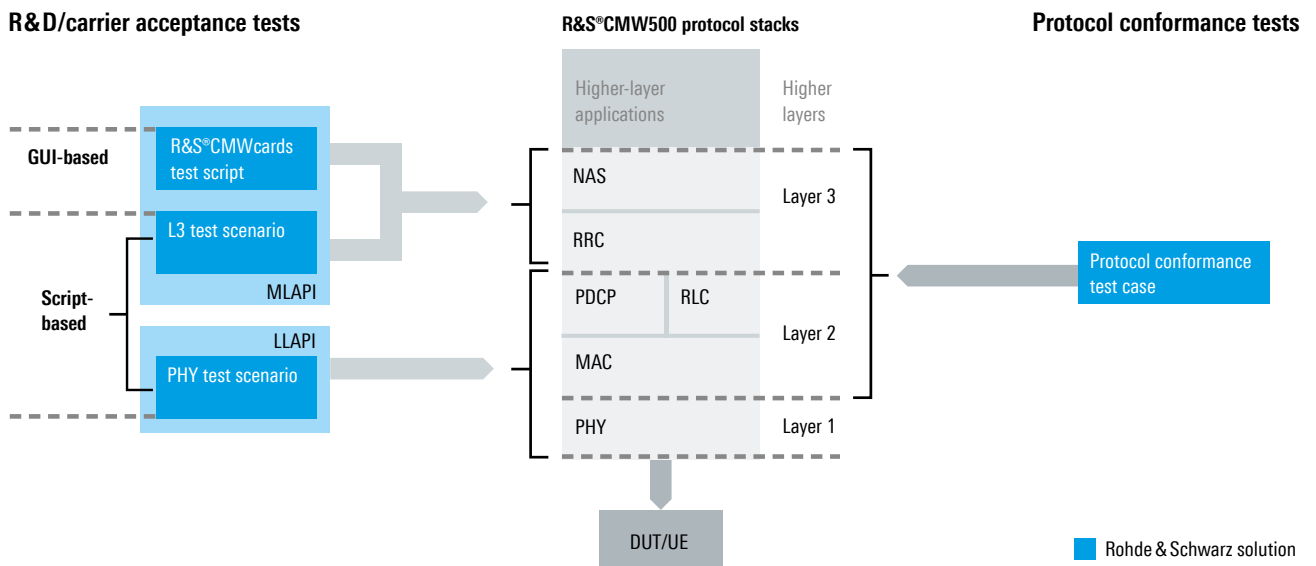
R&D/carrier acceptance tests

R&S®CMW500 protocol stacks

Protocol conformance tests

Higher-layer applications

Higher layers

GUI-based

R&S®CMWcards test script

NAS

Layer 3

L3 test scenario

RRC

Script-based

MLAPI

Protocol conformance test case

PDCP

RLC

LLAPI

Layer 2

PHY test scenario

MAC

PHY

Layer 1

DUT/UE

Rohde & Schwarz solution